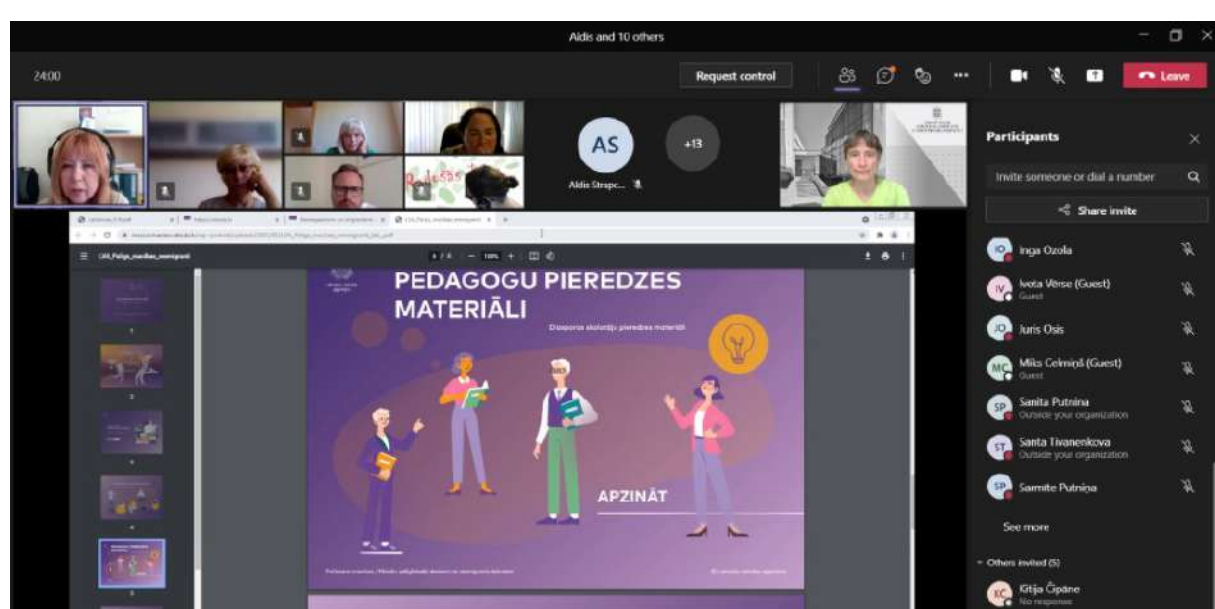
Aldis and 10 others

24:00

Request control

Leave

AS

+13

Aldis Strapc...

Participants

Invite someone or dial a number

Share invite

IO Inga Ozola

IV Iveta Vērse (Guest)
Guest

JO Juris Osis

MC Miks Celmiņš (Guest)
Guest

SP Sanita Putniņa
Outside your organization

ST Santa Tivanenkova
Outside your organization

SP Sarmīte Putniņa

See more

Others invited (5)

KC Kitija Čipāne
No response

PEDAGOGU PIEREDZES MATERIĀLI

Diasporas skolotāju pieredzes materiāli

APZINĀT

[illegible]